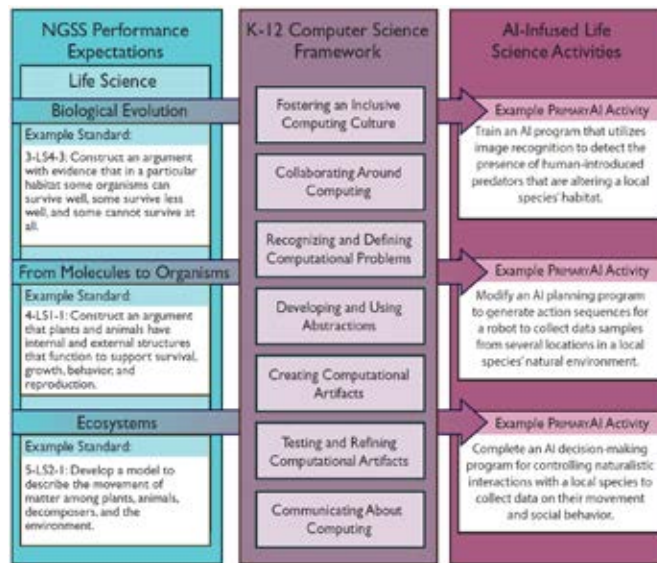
NGSS Performance Expectations

Life Science

Biological Evolution

Example Standard:

3-LS4-3: Construct an argument with evidence that in a particular habitat some organisms can survive well, some survive less well, and some cannot survive at all.

From Molecules to Organisms

Example Standard:

4-LS1-1: Construct an argument that plants and animals have internal and external structures that function to support survival, growth, behavior, and reproduction.

Ecosystems

Example Standard:

5-LS2-1: Develop a model to describe the movement of matter among plants, animals, decomposers, and the environment.

K-12 Computer Science Framework

Fostering an Inclusive Computing Culture

Collaborating Around Computing

Recognizing and Defining Computational Problems

Developing and Using Abstractions

Creating Computational Artifacts

Testing and Refining Computational Artifacts

Communicating About Computing

AI-Infused Life Science Activities

Example PrimaryAI Activity

Train an AI program that utilizes image recognition to detect the presence of human-introduced predators that are altering a local species' habitat.

Example PrimaryAI Activity

Modify an AI planning program to generate action sequences for a robot to collect data samples from several locations in a local species' natural environment.

Example PrimaryAI Activity

Complete an AI decision-making program for controlling naturalistic interactions with a local species to collect data on their movement and social behavior.